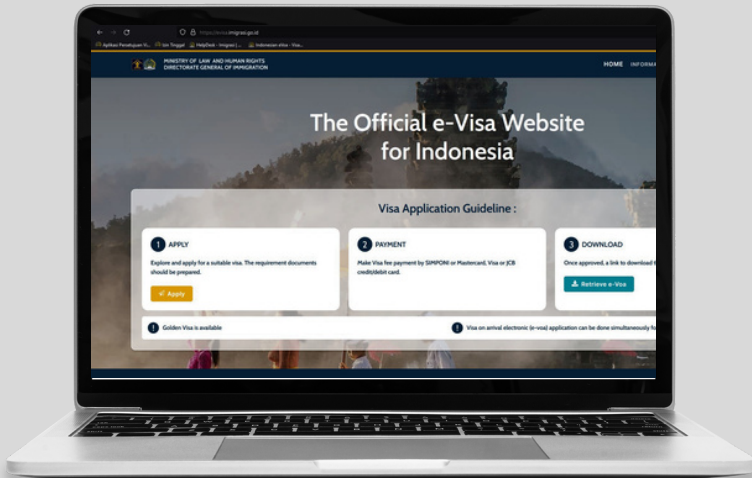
https://evisa.imigrasi.go.id

Aplikasi Pendukung Vi... Izin Tinggal HelpDesk - Imigrasi |... Indonesian eVisa - Visa...

MINISTRY OF LAW AND HUMAN RIGHTS
DIRECTORATE GENERAL OF IMMIGRATION

HOME INFORMA

The Official e-Visa Website for Indonesia

Visa Application Guideline :

1 APPLY

Explore and apply for a suitable visa. The requirement documents should be prepared.

Apply

2 PAYMENT

Make Visa fee payment by SIMPONI or Mastercard, Visa or JCB credit/debit card.

3 DOWNLOAD

Once approved, a link to download t

Retrieve e-Visa

Golden Visa is available

Visa on arrival electronic (e-voa) application can be done simultaneously fo